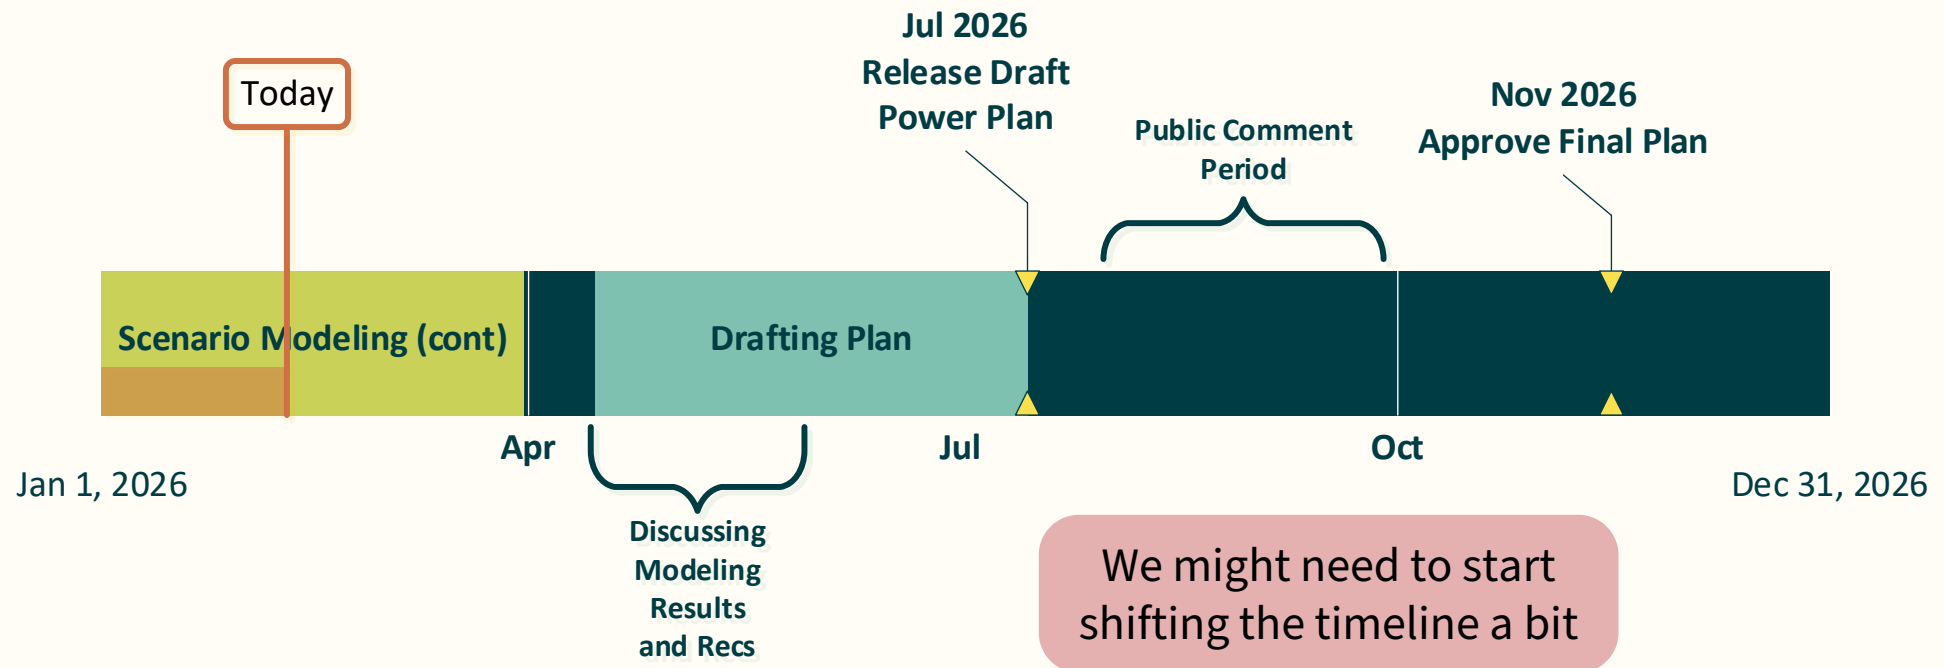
Today

Jul 2026
Release Draft
Power Plan

Public Comment
Period

Nov 2026
Approve Final Plan

Scenario Modeling (cont)

Drafting Plan

Apr

Jul

Oct

Jan 1, 2026

Dec 31, 2026

Discussing
Modeling
Results
and Recs

We might need to start shifting the timeline a bit